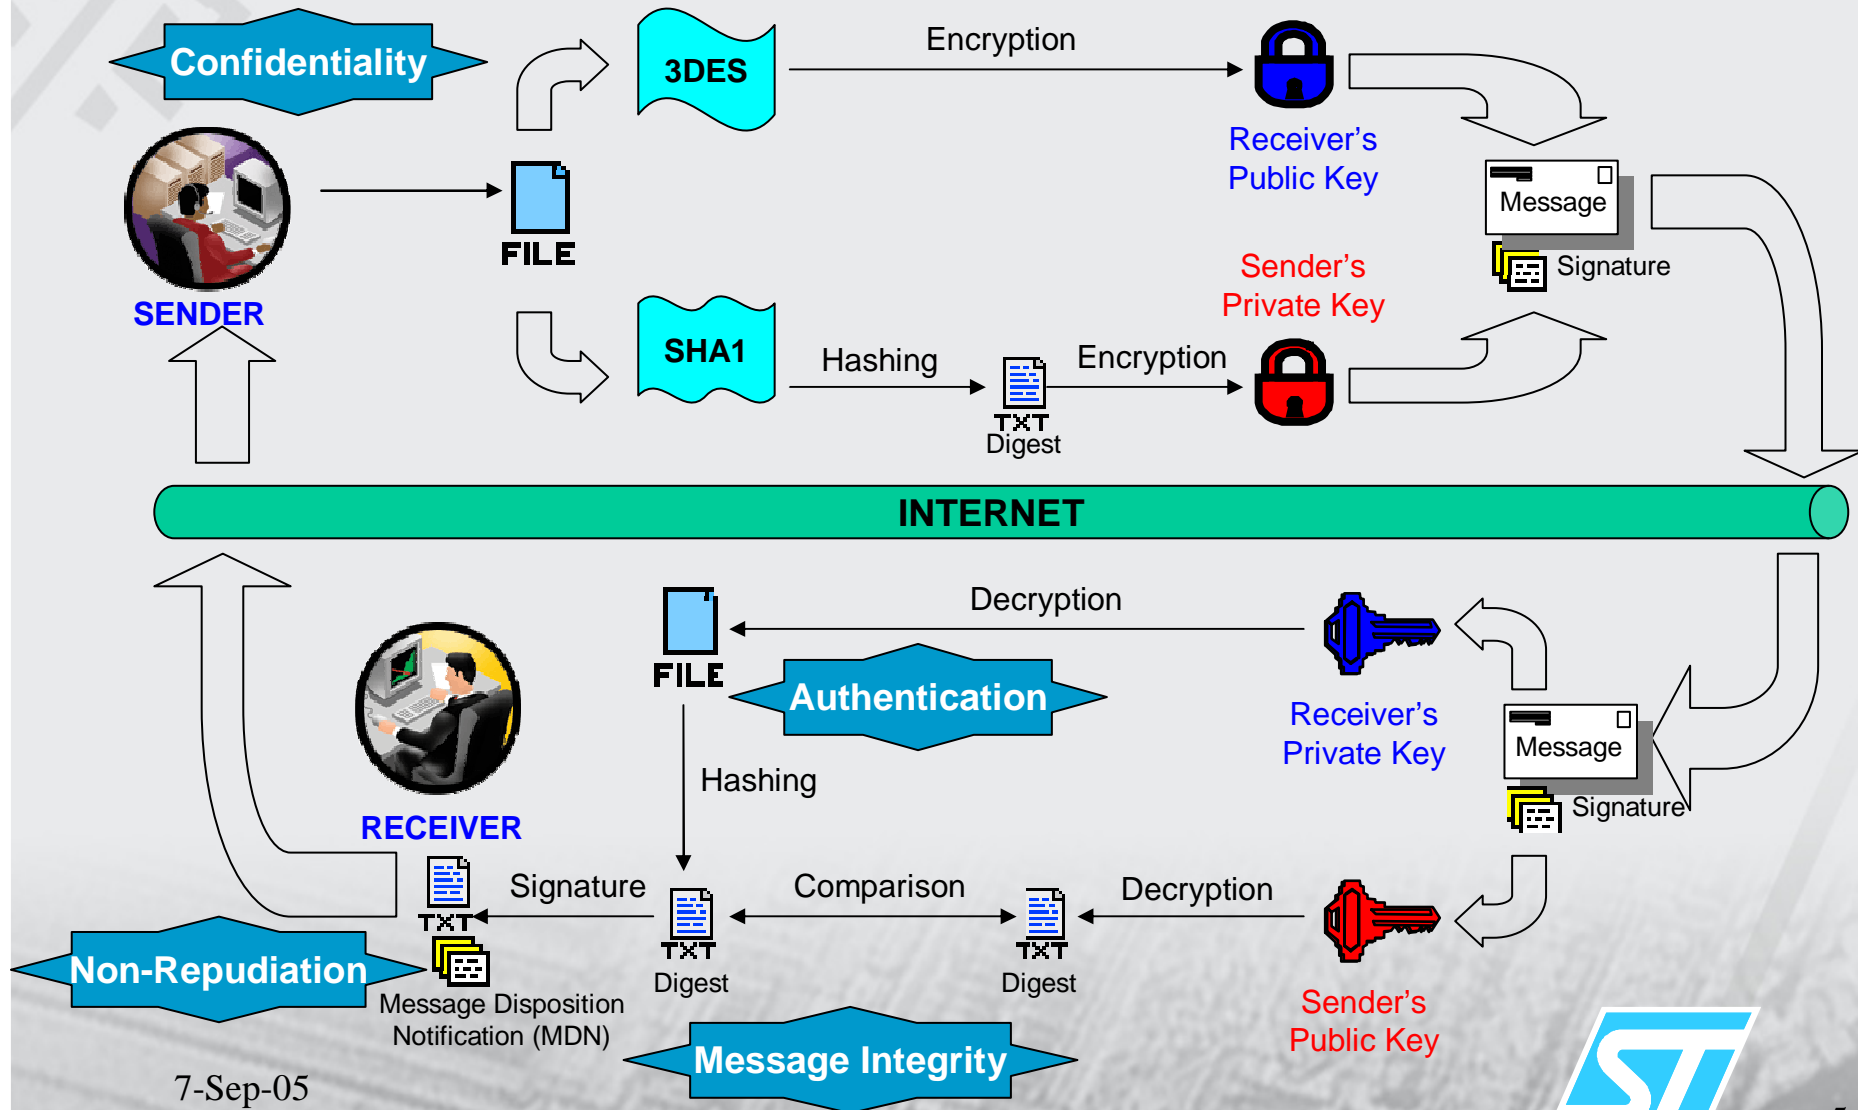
Confidentiality

3DES

Encryption

Receiver's Public Key

Message

Signature

SENDER

FILE

Sender's Private Key

SHA1

Hashing

TXT Digest

Encryption

INTERNET

Decryption

FILE

Authentication

Receiver's Private Key

Message

Signature

RECEIVER

Hashing

Signature

TXT

Comparison

Decryption

TXT Digest

TXT Digest

Non-Repudiation

Message Disposition Notification (MDN)

Sender's Public Key

Message Integrity

7-Sep-05